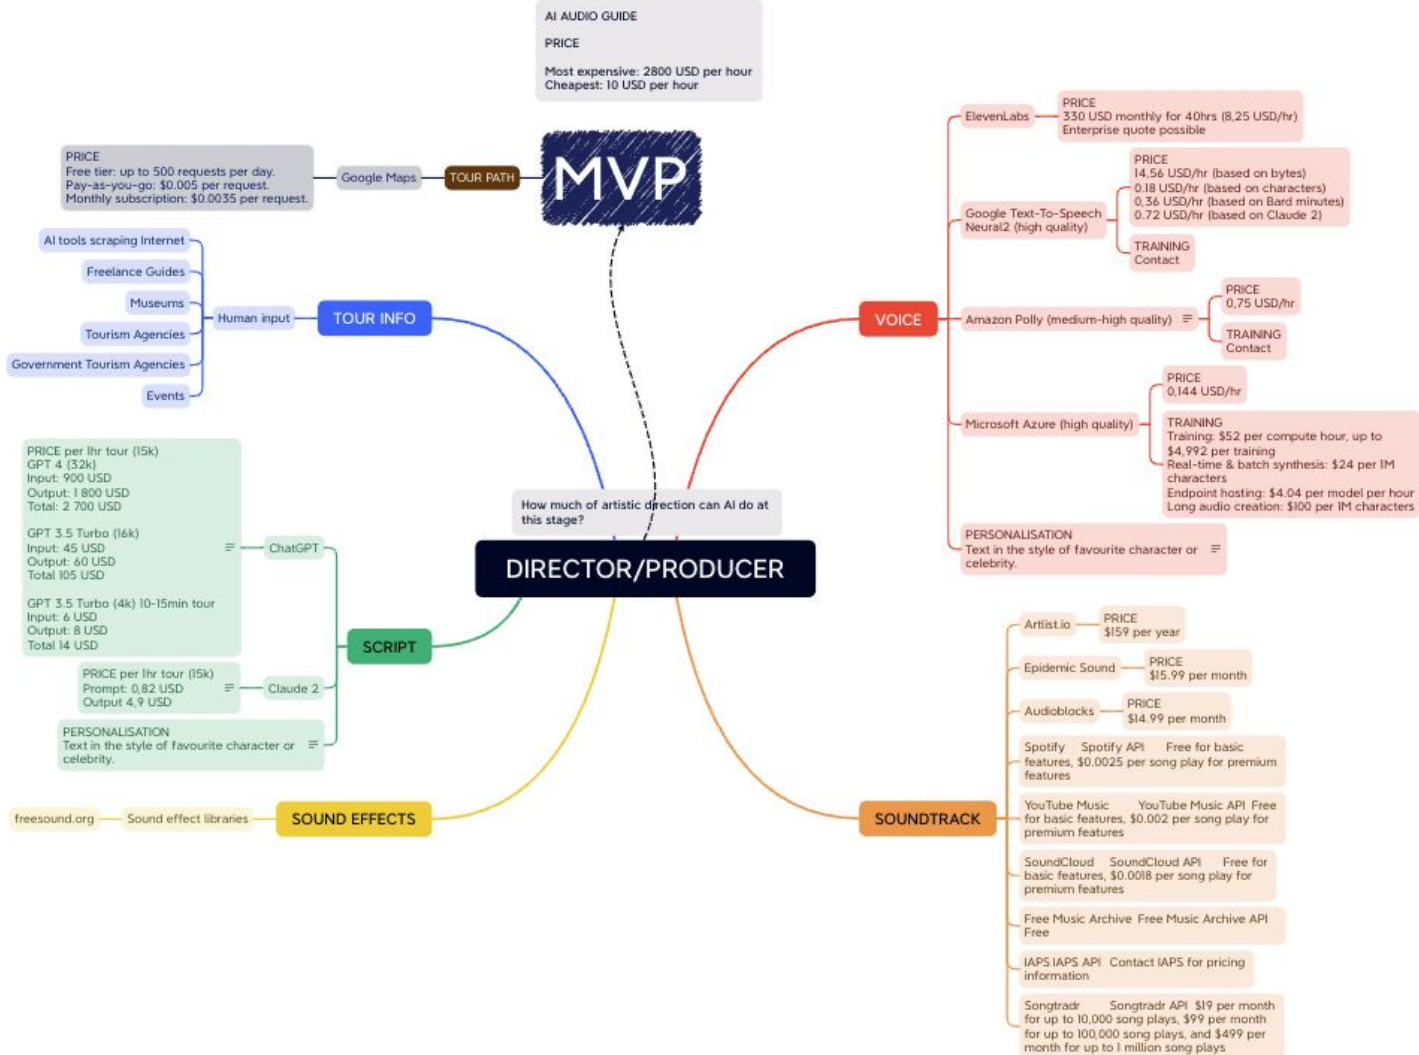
AI AUDIO GUIDE

PRICE

Most expensive: 2800 USD per hour
Cheapest: 10 USD per hour

MVP

PRICE
Free tier: up to 500 requests per day.
Pay-as-you-go: $0.005 per request.
Monthly subscription: $0.0035 per request.

Google Maps

TOUR PATH

AI tools scraping Internet

Freelance Guides

Museums

Tourism Agencies

Government Tourism Agencies

Events

Human input

TOUR INFO

PRICE per 1hr tour (15k)
GPT 4 (32k)
Input: 900 USD
Output: 1 800 USD
Total: 2 700 USD

GPT 3.5 Turbo (16k)
Input: 45 USD
Output: 60 USD
Total 105 USD

GPT 3.5 Turbo (4k) 10-15min tour
Input: 6 USD
Output: 8 USD
Total 14 USD

ChatGPT

PRICE per 1hr tour (15k)
Prompt: 0,82 USD
Output 4,9 USD

Claude 2

PERSONALISATION
Text in the style of favourite character or celebrity.

SCRIPT

How much of artistic direction can AI do at this stage?

DIRECTOR/PRODUCER

freesound.org

Sound effect libraries

SOUND EFFECTS

ElevenLabs

PRICE
330 USD monthly for 40hrs (8,25 USD/hr)
Enterprise quote possible

Google Text-To-Speech Neural2 (high quality)

PRICE
14,56 USD/hr (based on bytes)
0.18 USD/hr (based on characters)
0,36 USD/hr (based on Bard minutes)
0.72 USD/hr (based on Claude 2)

TRAINING
Contact

VOICE

Amazon Polly (medium-high quality)

PRICE
0,75 USD/hr

TRAINING
Contact

Microsoft Azure (high quality)

PRICE
0,144 USD/hr

TRAINING
Training: $52 per compute hour, up to $4,992 per training
Real-time & batch synthesis: $24 per 1M characters
Endpoint hosting: $4.04 per model per hour
Long audio creation: $100 per 1M characters

PERSONALISATION
Text in the style of favourite character or celebrity.

Artlist.io

PRICE
$159 per year

Epidemic Sound

PRICE
$15.99 per month

Audioblocks

PRICE
$14.99 per month

Spotify Spotify API Free for basic features, $0.0025 per song play for premium features

YouTube Music YouTube Music API Free for basic features, $0.002 per song play for premium features

SoundCloud SoundCloud API Free for basic features, $0.0018 per song play for premium features

Free Music Archive Free Music Archive API Free

IAPS IAPS API Contact IAPS for pricing information

Songtradr Songtradr API $19 per month for up to 10,000 song plays, $99 per month for up to 100,000 song plays, and $499 per month for up to 1 million song plays

SOUNDTRACK